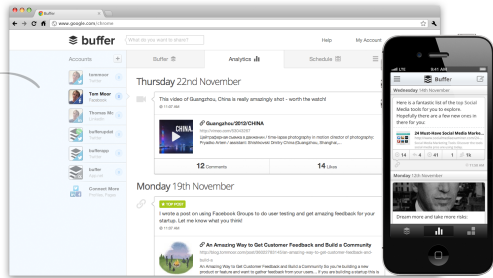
Buffer
www.google.com/chrome
buffer
What do you want to share?
Help
My Account
Accounts
+
Buffer
Analytics
Schedule
leomoore
Twitter
Tom Moor
Facebook
Thomas Mc
Twitter
bufferapp
Twitter
bufferapp
Twitter
buffer
Twitter
Connect More
Thursday 22nd November
This video of Guangzhou, China is really amazingly shot - worth the watch!
11:40 AM
Guangzhou/2012/CHINA
http://vimeo.com/
CHINA
12 Comments
14 Likes
Monday 19th November
TOP POST
I wrote a post on using Facebook Groups to do user testing and get amazing feedback for your startup. Let me know what you think!
11:00 AM
An Amazing Way to Get Customer Feedback and Build a Community
http://blog.tommoor.com
Buffer
Wednesday 14th November
Here is a fantastic list of the top Social Media tools for you to explore. Hopefully there are a few new ones in there for you.
24 Must-Have Social Media Marke...
14
41
1
Monday 19th November
Dream more and take more risks: